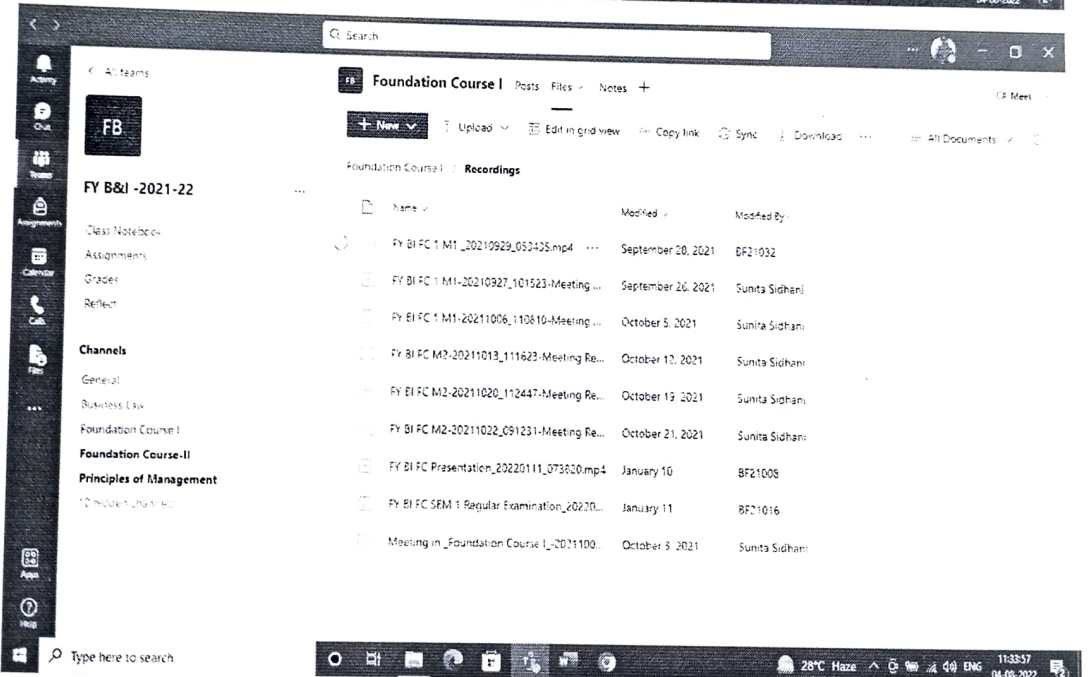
Search

Activity
Chat
Teams
Assignments
Calendar
Calls
Files
...
Apps
Help

< All teams

FB

FY B&I -2021-22 ...

Class Notebook
Assignments
Grades
Reflect

Channels
General
Business Law
Foundation Course I
Foundation Course-II
Principles of Management
10 hidden channels

FB Foundation Course I Posts Files Notes +

Meet

+ New Upload Edit in grid view Copy link Sync Download ... All Documents

Foundation Course I > Recordings

| Name | Modified | Modified By |
|---|---|---|
| FY BI FC 1 M1 _20210929_053435.mp4 ... | September 20, 2021 | BF21032 |
| FY BI FC 1 M1-20210927_101523-Meeting ... | September 26, 2021 | Sunita Sidhani |
| FY BI FC 1 M1-20211006_110810-Meeting ... | October 5, 2021 | Sunita Sidhani |
| FY BI FC M2-20211013_111623-Meeting Re... | October 12, 2021 | Sunita Sidhani |
| FY BI FC M2-20211020_112447-Meeting Re... | October 19, 2021 | Sunita Sidhani |
| FY BI FC M2-20211022_091231-Meeting Re... | October 21, 2021 | Sunita Sidhani |
| FY BI FC Presentation_20220111_073820.mp4 | January 10 | BF21008 |
| FY BI FC SEM 1 Regular Examination_20220... | January 11 | BF21016 |
| Meeting in _Foundation Course I_-2021100... | October 3, 2021 | Sunita Sidhani |

Type here to search

28°C Haze ENG 11:33:57 04-03-2022